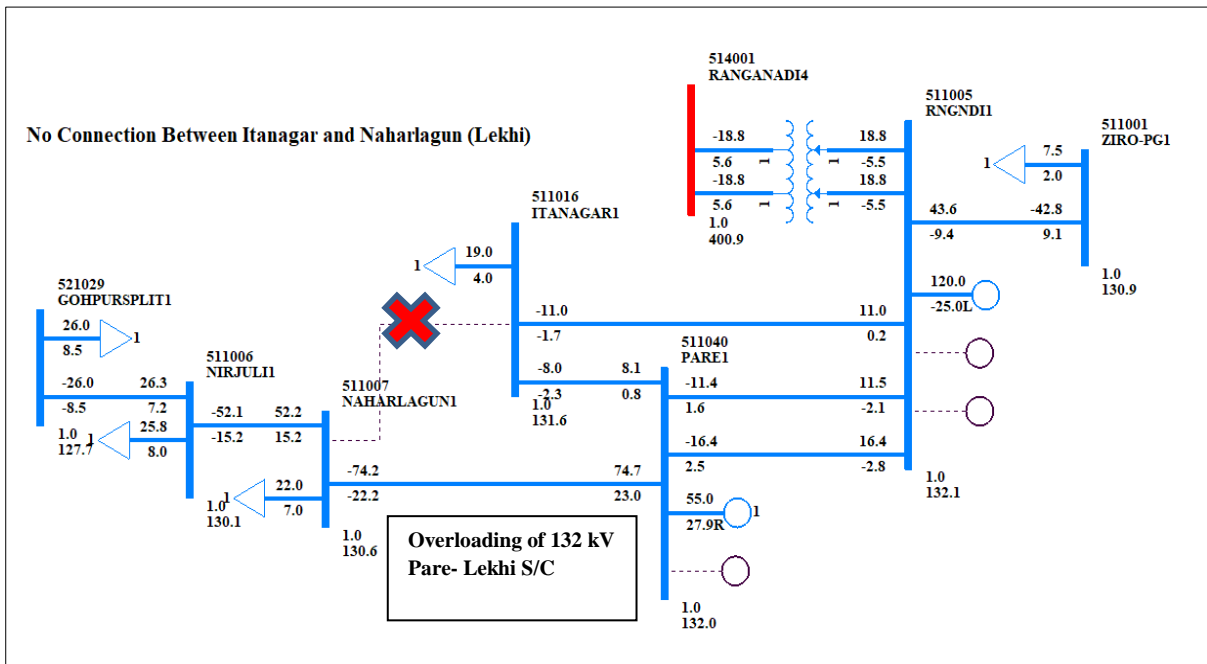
No Connection Between Itanagar and Naharlagun (Lekhi)

514001
RANGANADI4

-18.8
5.6
-18.8
5.6
1.0
400.9

1
1
1
1

18.8
-5.5
18.8
-5.5

511005
RNGNDI1

511001
ZIRO-PG1

1
7.5
2.0

43.6
-9.4
-42.8
9.1

1.0
130.9

511016
ITANAGAR1

1
19.0
4.0

-11.0
-1.7
11.0
0.2

120.0
-25.0L

521029
GOHPURSPLIT1

26.0
8.5
1

-26.0
-8.5
26.3
7.2

1.0
127.7
1
25.8
8.0

511006
NIRJULI1

-52.1
-15.2
52.2
15.2

511007
NAHARLAGUN1

-8.0
-2.3
8.1
0.8

1.0
131.6

511040
PARE1

-11.4
1.6
11.5
-2.1

-16.4
2.5
16.4
-2.8

1.0
132.1

1.0
130.1
1
22.0
7.0

-74.2
-22.2
74.7
23.0

55.0
27.9R
1

1.0
130.6

Overloading of 132 kV
Pare- Lekhi S/C

1.0
132.0